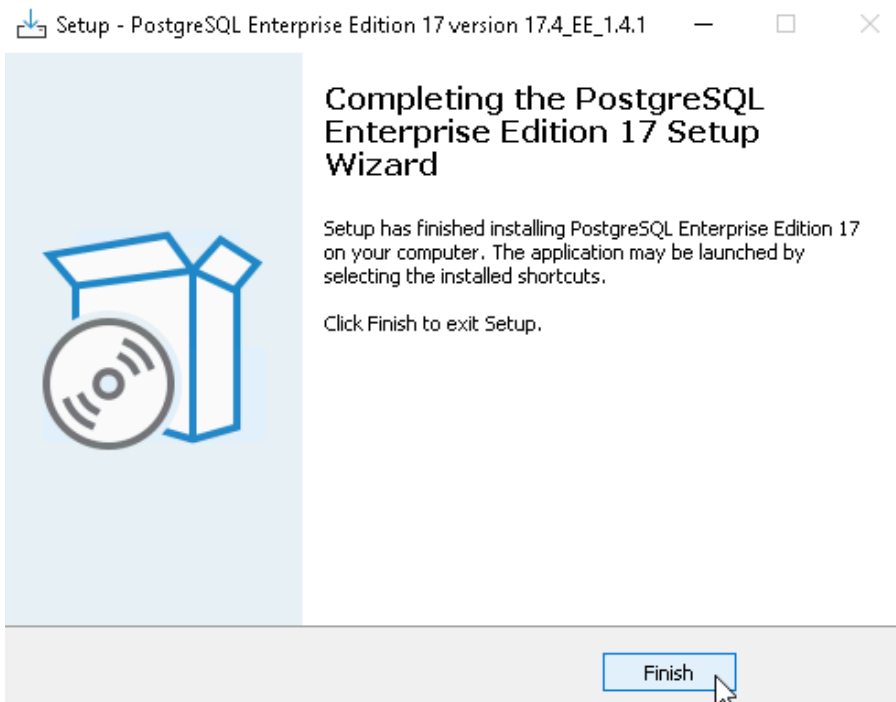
Setup - PostgreSQL Enterprise Edition 17 version 17.4_EE_1.4.1

Completing the PostgreSQL Enterprise Edition 17 Setup Wizard

Setup has finished installing PostgreSQL Enterprise Edition 17 on your computer. The application may be launched by selecting the installed shortcuts.

Click Finish to exit Setup.

Finish